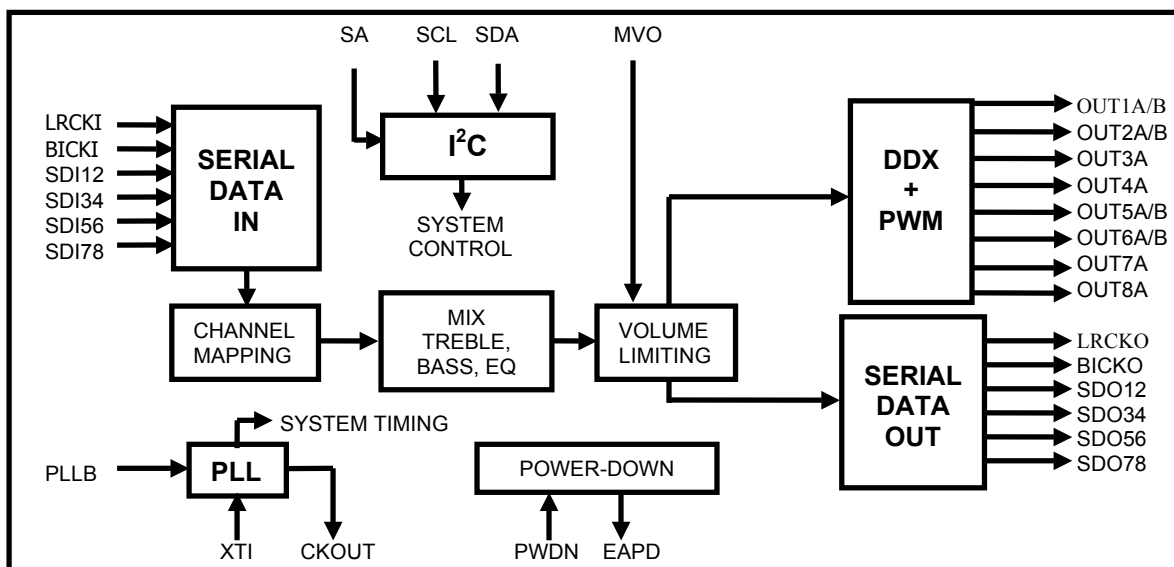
SA SCL SDA MVO

LRCKI
BICKI
SDI12
SDI34
SDI56
SDI78

SERIAL DATA IN

$I^2C$

SYSTEM CONTROL

DDX + PWM

OUT1A/B
OUT2A/B
OUT3A
OUT4A
OUT5A/B
OUT6A/B
OUT7A
OUT8A

CHANNEL MAPPING

MIX TREBLE, BASS, EQ

VOLUME LIMITING

SERIAL DATA OUT

LRCKO
BICKO
SDO12
SDO34
SDO56
SDO78

SYSTEM TIMING

PLLB

PLL

XTI CKOUT

POWER-DOWN

PWDN EAPD